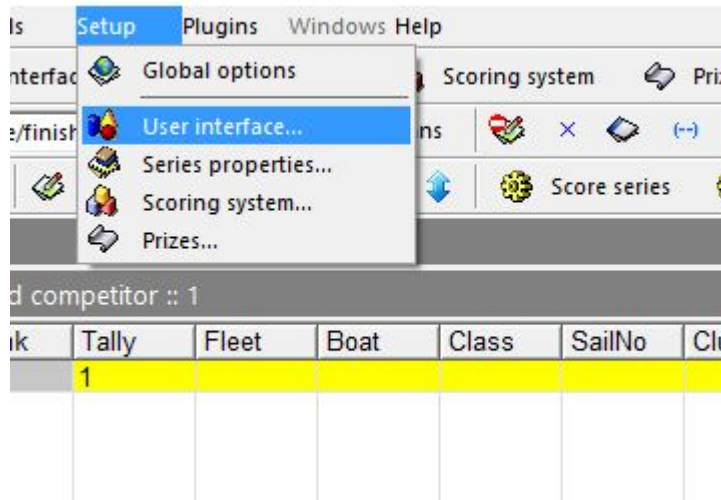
ls Setup Plugins Windows Help

nterfac Global options

e/finish User interface...

Series properties...

Scoring system...

Prizes...

Scoring system Pri

ns × (--)

Score series

d competitor :: 1

| ık | Tally | Fleet | Boat | Class | SailNo | Cl |
|---|---|---|---|---|---|---|
| | 1 | | | | | |